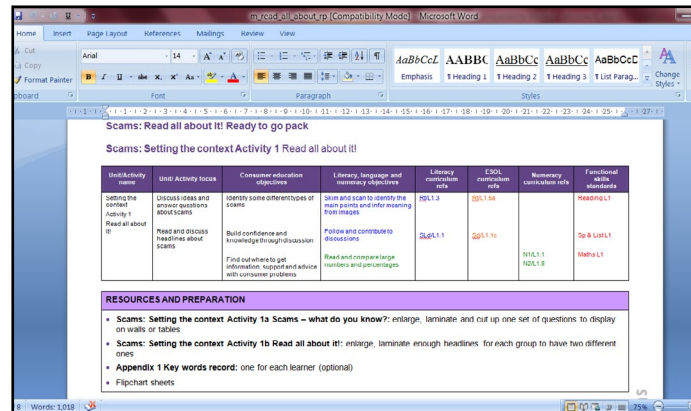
m_read_all_about_rp [Compatibility Mode] - Microsoft Word

Home Insert Page Layout References Mailings Review View

Cut
Copy
Format Painter
pboard

Arial 14 A A
B I U abe $x_2$ $x^2$ Aa A
Font

Paragraph

AaBbCcL AABBC AaBbCc AaBbCc AaBbCcD
Emphasis ¶ Heading 1 ¶ Heading 2 ¶ Heading 3 ¶ List Parag...
Styles
Change Styles

Scams: Read all about it! Ready to go pack

Scams: Setting the context Activity 1 Read all about it!

| Unit/Activity name | Unit/ Activity focus | Consumer education objectives | Literacy, language and numeracy objectives | Literacy curriculum refs | ESOL curriculum refs | Numeracy curriculum refs | Functional skills standards |
|---|---|---|---|---|---|---|---|
| Setting the context Activity 1 Read all about it! | Discuss ideas and answer questions about scams<br><br>Read and discuss headlines about scams | Identify some different types of scams<br><br>Build confidence and knowledge through discussion<br><br>Find out where to get information, support and advice with consumer problems | Skim and scan to identify the main points and infer meaning from images<br><br>Follow and contribute to discussions<br><br>Read and compare large numbers and percentages | Rt/L1.3<br><br>SLd/L1.1 | Rt/L1.5a<br><br>SLd/L1.1c | N1/L1.1<br>N2/L1.8 | Heading L1<br><br>Sp & List L1<br><br>Maths L1 |

RESOURCES AND PREPARATION

• Scams: Setting the context Activity 1a Scams – what do you know?: enlarge, laminate and cut up one set of questions to display on walls or tables

• Scams: Setting the context Activity 1b Read all about it!: enlarge, laminate enough headlines for each group to have two different ones

• Appendix 1 Key words record: one for each learner (optional)

• Flipchart sheets

8 Words: 1,018 75%